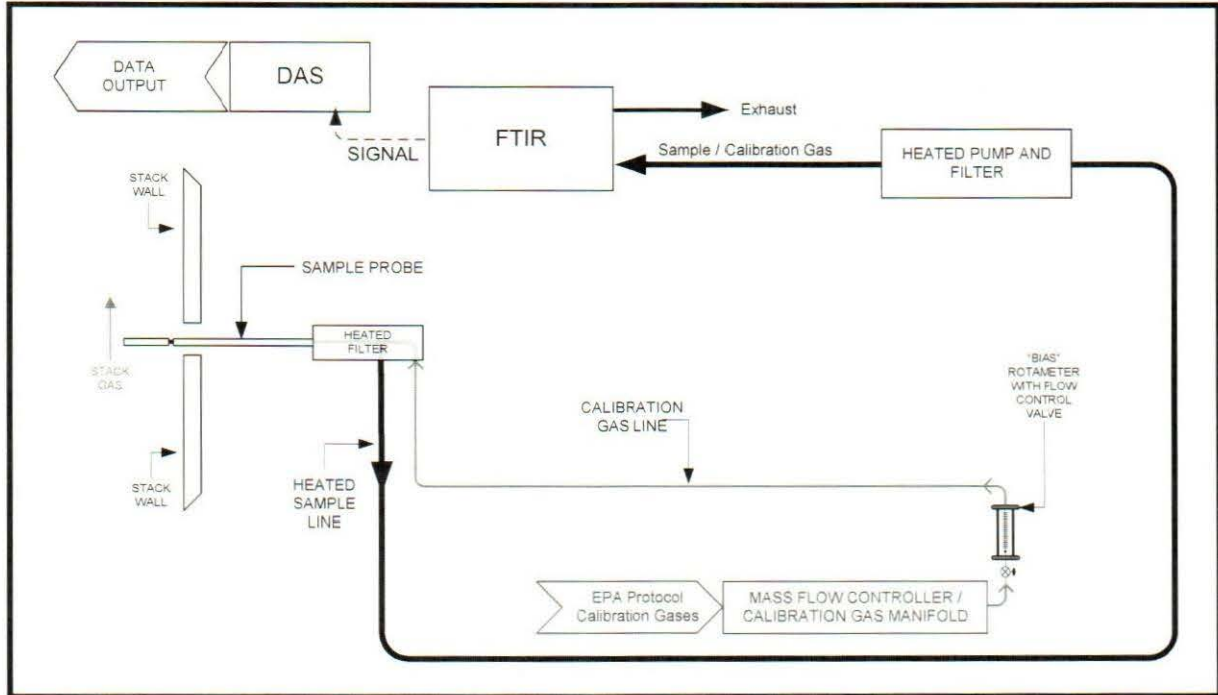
DATA OUTPUT

DAS

FTIR

Exhaust

SIGNAL

Sample / Calibration Gas

HEATED PUMP AND FILTER

STACK WALL

SAMPLE PROBE

STACK GAS

HEATED FILTER

"BIAS" ROTAMETER WITH FLOW CONTROL VALVE

CALIBRATION GAS LINE

STACK WALL

HEATED SAMPLE LINE

EPA Protocol Calibration Gases

MASS FLOW CONTROLLER / CALIBRATION GAS MANIFOLD